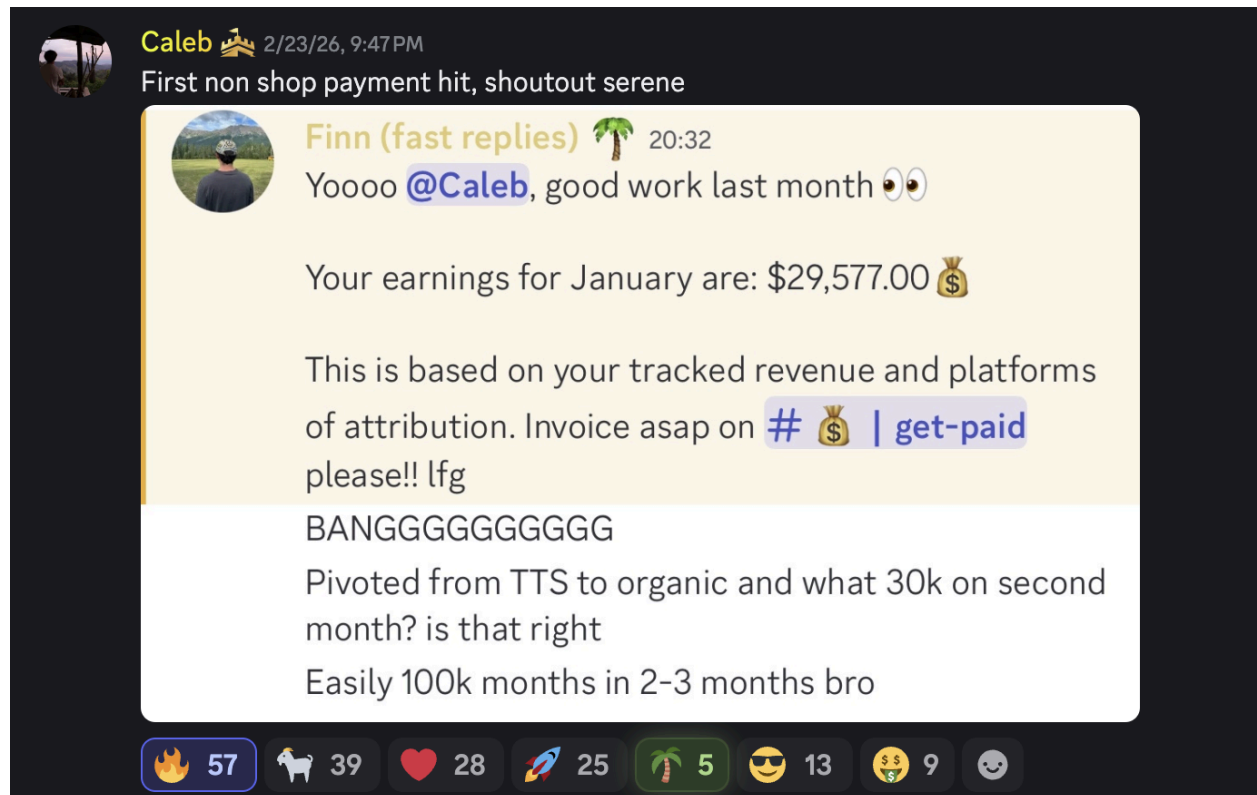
Caleb 2/23/26, 9:47 PM
First non shop payment hit, shoutout serene

Finn (fast replies) 20:32
Yoooo @Caleb, good work last month

Your earnings for January are: $29,577.00

This is based on your tracked revenue and platforms of attribution. Invoice asap on # | get-paid please!! lfg

BANGGGGGGGGGG
Pivoted from TTS to organic and what 30k on second month? is that right
Easily 100k months in 2-3 months bro

57 39 28 25 5 13 9